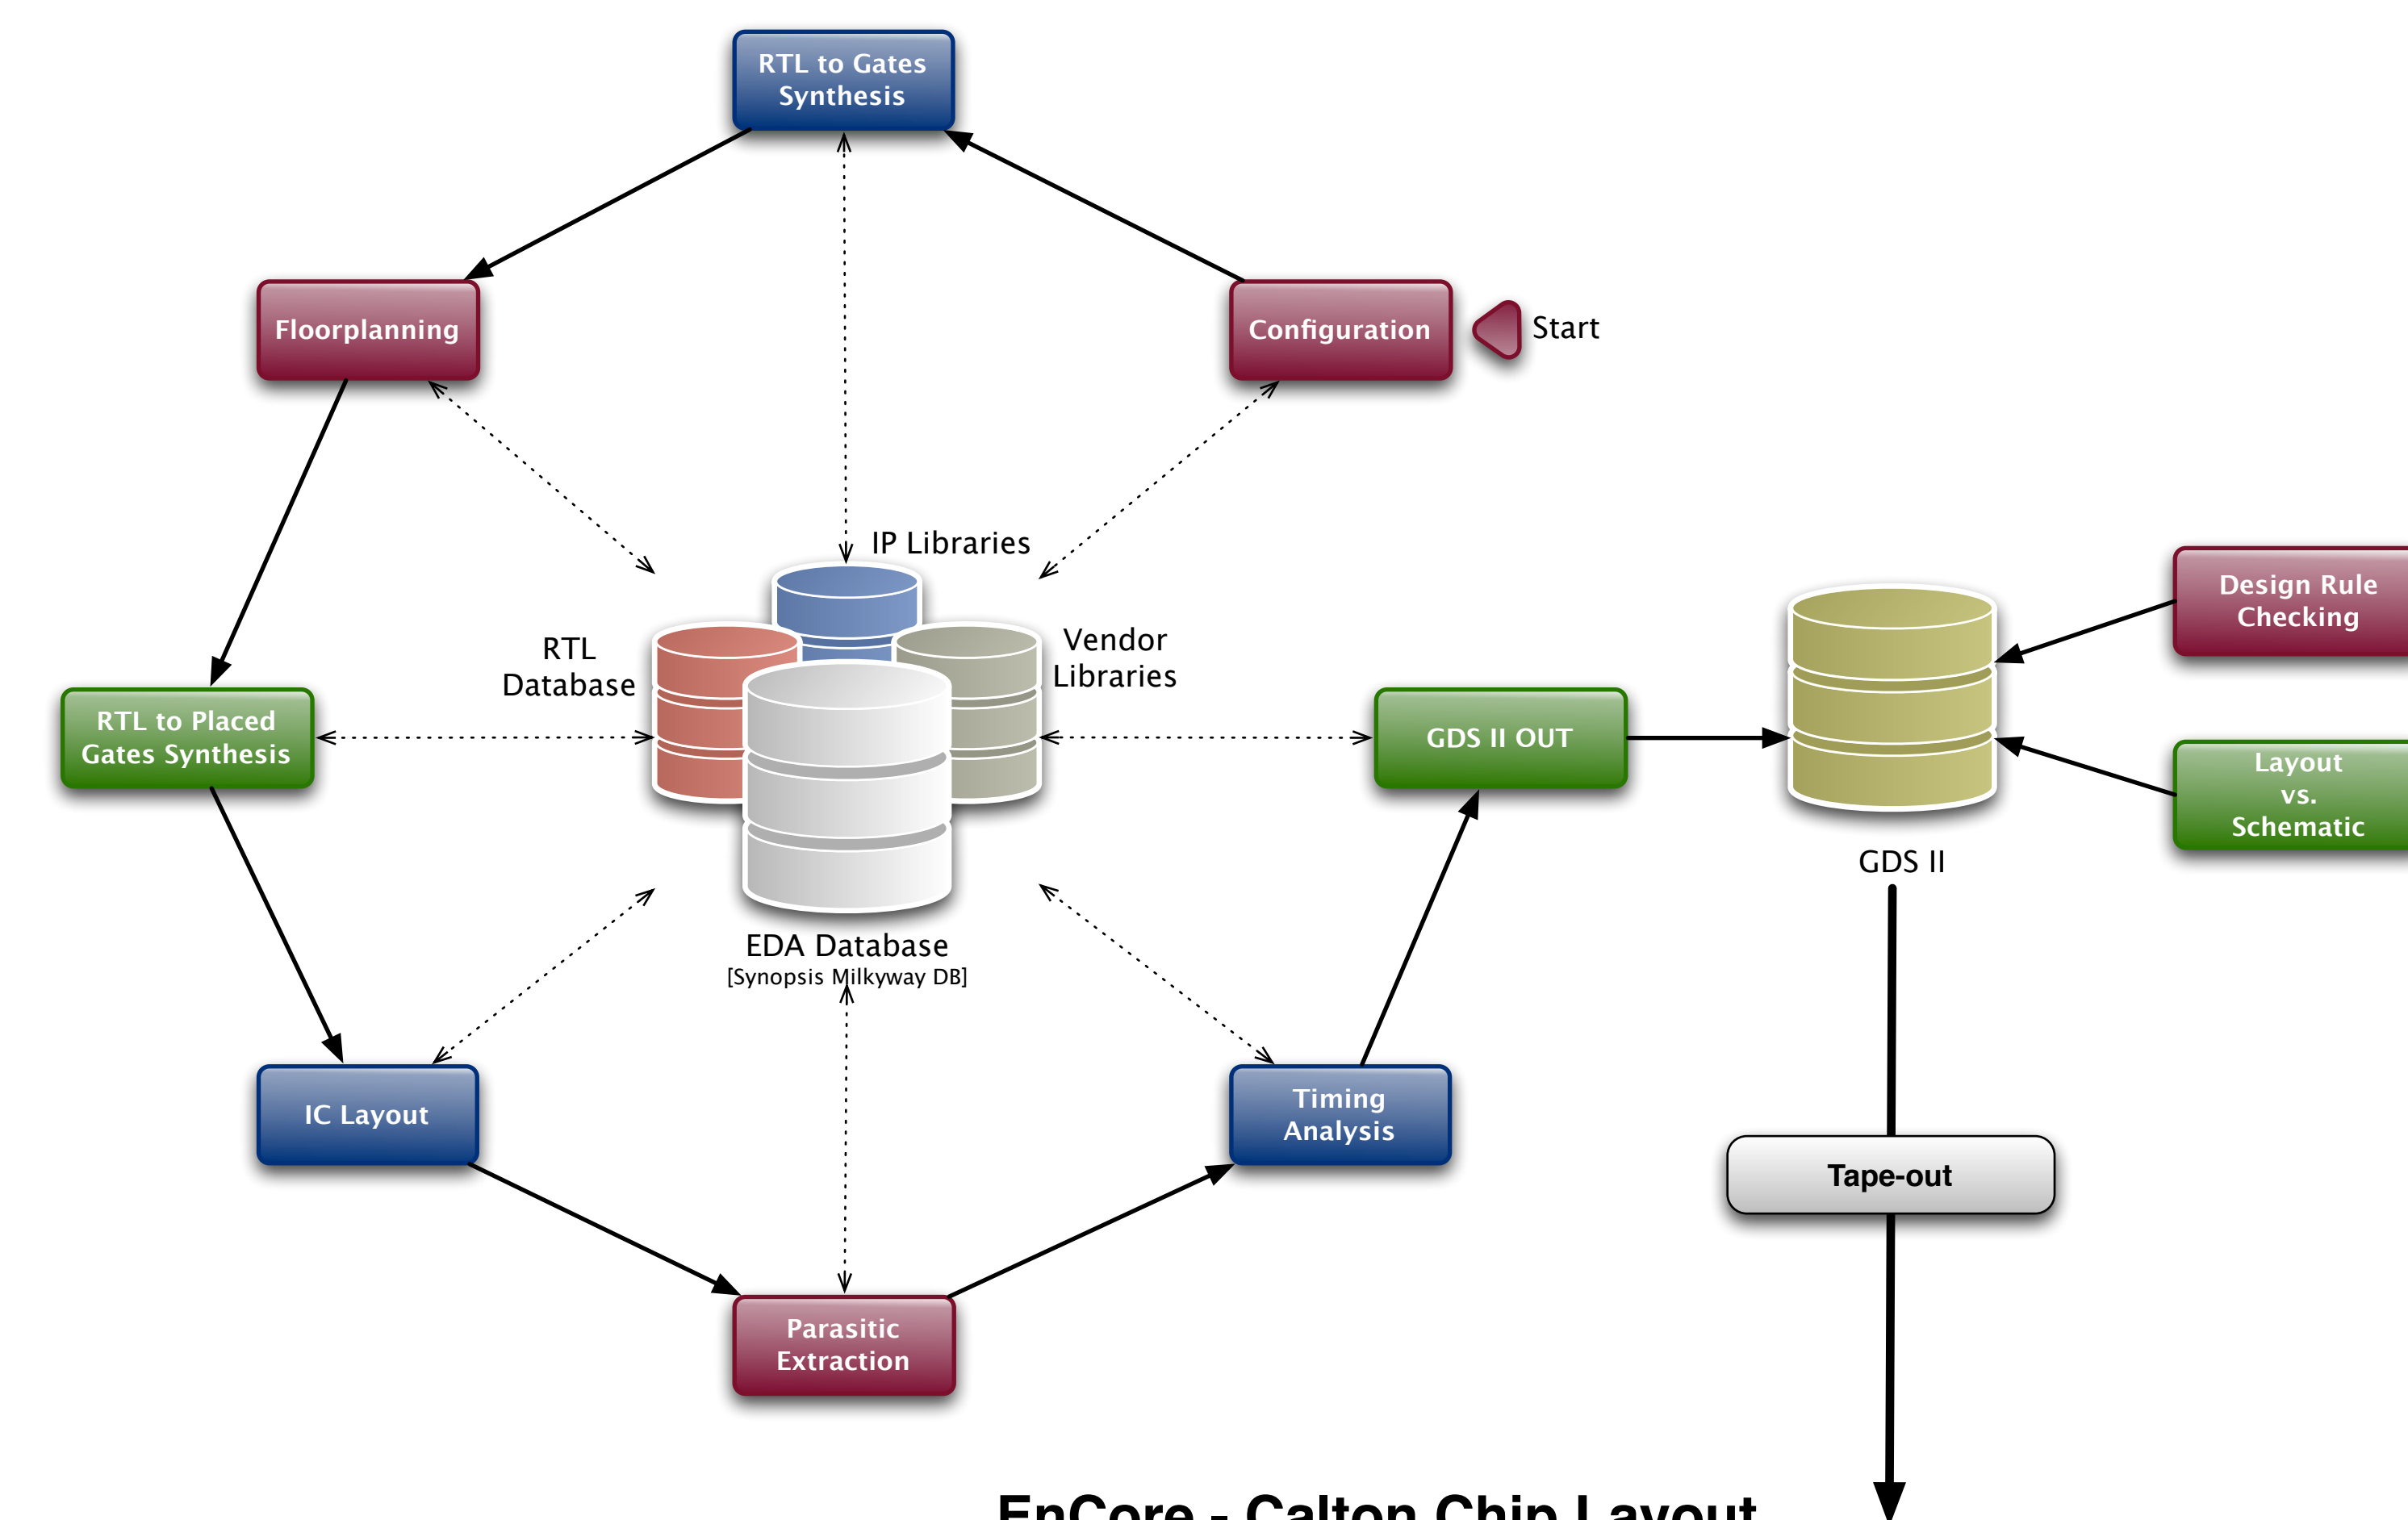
RTL to Gates Synthesis

Floorplanning

Configuration

Start

IP Libraries

RTL Database

Vendor Libraries

Design Rule Checking

RTL to Placed Gates Synthesis

GDS II OUT

Layout vs. Schematic

GDS II

EDA Database
[Synopsis Milkyway DB]

IC Layout

Timing Analysis

Tape-out

Parasitic Extraction

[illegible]